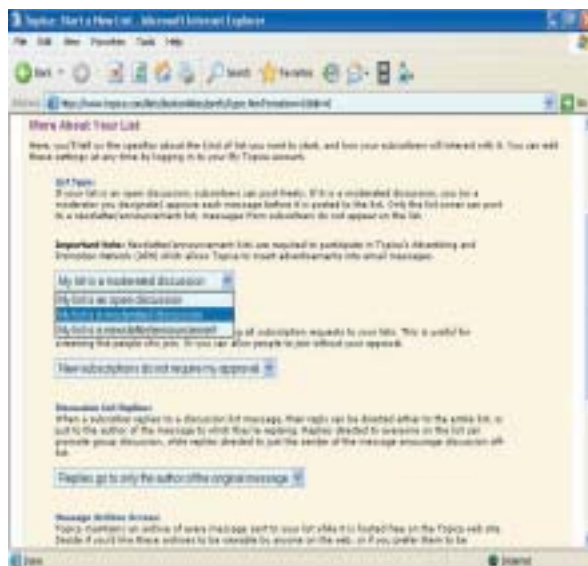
Topica: Start a New List - Microsoft Internet Explorer

File Edit View Favorites Tools Help

Back Search Favorites

Address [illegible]

More About Your List

Here, you'll tell us the specifics about the kind of list you want to start, and how your subscribers will interact with it. You can edit these settings at any time by logging in to your My Topica account.

List Type:
If your list is an open discussion, subscribers can post freely. If it is a moderated discussion, you (or a moderator you designate) approve each message before it is posted to the list. Only the list owner can post to a newsletter/announcement list; messages from subscribers do not appear on the list.

Important Note: Newsletter/announcement lists are required to participate in Topica's Advertising and Promotion Network (APN) which allows Topica to insert advertisements into email messages.

My list is a moderated discussion
My list is an open discussion
My list is a moderated discussion
My list is a newsletter/announcement

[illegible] all subscription requests to your list. This is useful for screening the people who join. Or you can allow people to join without your approval.

New subscriptions do not require my approval

Discussion List Replies:
When a subscriber replies to a discussion list message, their reply can be directed either to the entire list, or just to the author of the message to which they're replying. Replies directed to everyone on the list can promote group discussion, while replies directed to just the sender of the message encourage discussion off-list.

Replies go to only the author of the original message

Message Archive Access:
Topica maintains an archive of every message sent to your list while it is hosted free on the Topica web site. Decide if you'd like these archives to be viewable by anyone on the web, or if you prefer them to be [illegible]

Done Internet